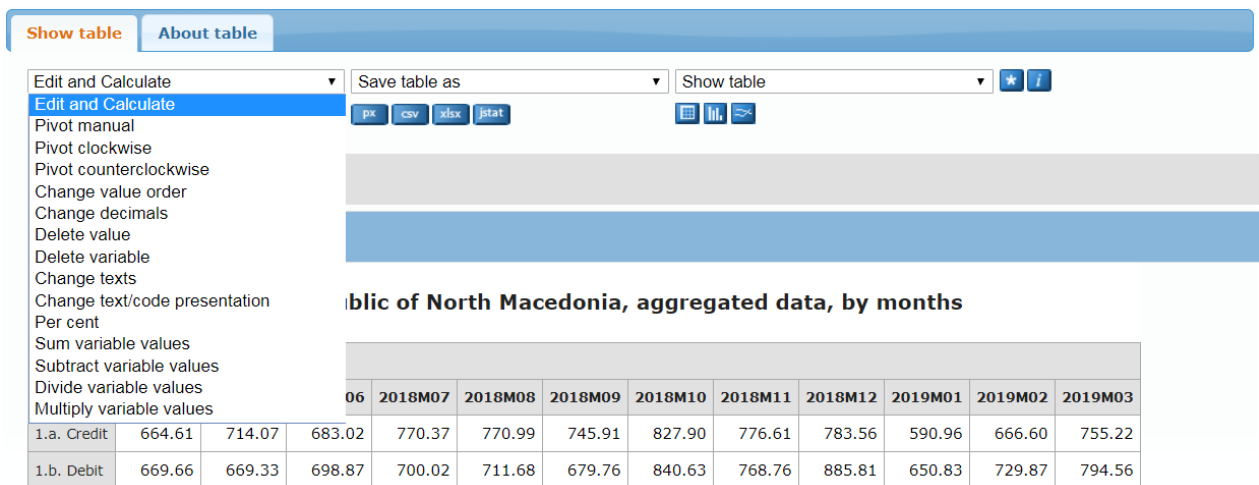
Show table
About table

Edit and Calculate
Save table as
Show table

Edit and Calculate
Pivot manual
Pivot clockwise
Pivot counterclockwise
Change value order
Change decimals
Delete value
Delete variable
Change texts
Change text/code presentation
Per cent
Sum variable values
Subtract variable values
Divide variable values
Multiply variable values

px csv xlsx jstat

ublic of North Macedonia, aggregated data, by months

| | | | 06 | 2018M07 | 2018M08 | 2018M09 | 2018M10 | 2018M11 | 2018M12 | 2019M01 | 2019M02 | 2019M03 |
|---|---|---|---|---|---|---|---|---|---|---|---|---|
| 1.a. Credit | 664.61 | 714.07 | 683.02 | 770.37 | 770.99 | 745.91 | 827.90 | 776.61 | 783.56 | 590.96 | 666.60 | 755.22 |
| 1.b. Debit | 669.66 | 669.33 | 698.87 | 700.02 | 711.68 | 679.76 | 840.63 | 768.76 | 885.81 | 650.83 | 729.87 | 794.56 |